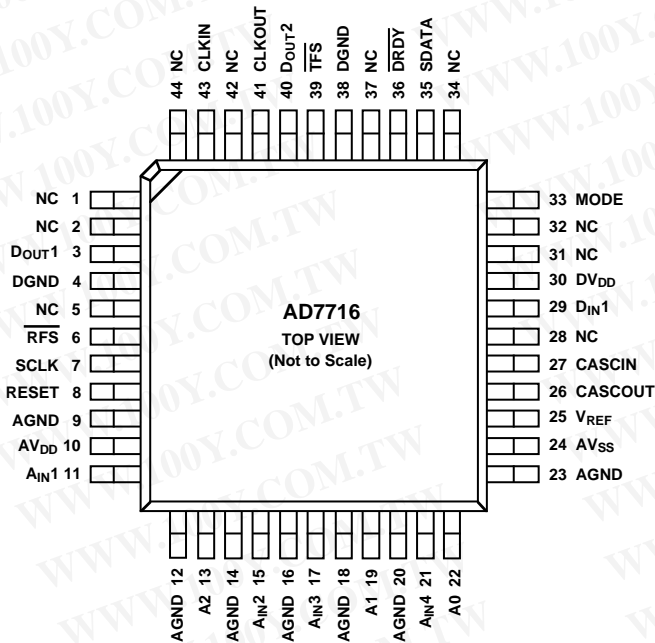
44 NC
43 CLKIN
42 NC
41 CLKOUT
40 $D_{OUT}2$
39 $\overline{TFS}$
38 DGND
37 NC
36 $\overline{DRDY}$
35 SDATA
34 NC

NC 1
NC 2
$D_{OUT}1$ 3
DGND 4
NC 5
$\overline{RFS}$ 6
SCLK 7
RESET 8
AGND 9
$AV_{DD}$ 10
$A_{IN}1$ 11

AD7716
TOP VIEW
(Not to Scale)

33 MODE
32 NC
31 NC
30 $DV_{DD}$
29 $D_{IN}1$
28 NC
27 CASCIN
26 CASCOUT
25 $V_{REF}$
24 $AV_{SS}$
23 AGND

AGND 12
A2 13
AGND 14
$A_{IN}2$ 15
AGND 16
$A_{IN}3$ 17
AGND 18
A1 19
AGND 20
$A_{IN}4$ 21
A0 22

WWW.100Y.COM.TW